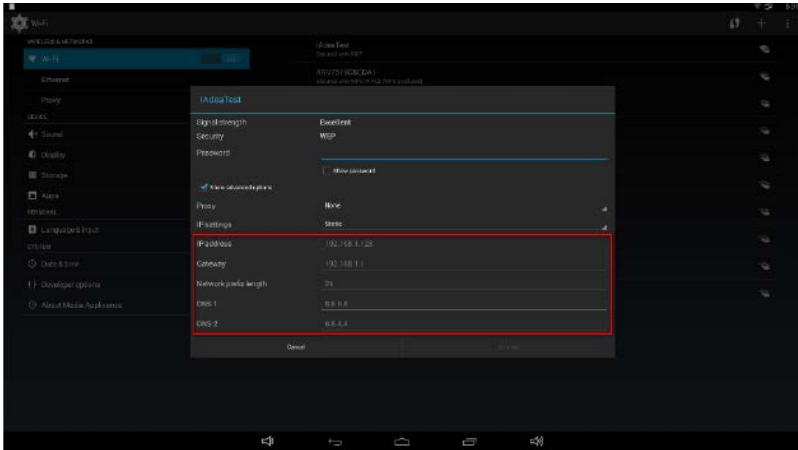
Wi-Fi

WIRELESS & NETWORKS

Wi-Fi

Ethernet

Proxy

DEVICE

Sound

Display

Storage

Apps

PERSONAL

Language & input

SYSTEM

Date & time

Developer options

About Media Appliances

IAdeaTest
Secured with WEP

ARV7519EBCDA1
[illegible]

IAdeaTest

Signal strength Excellent

Security WEP

Password

Show password

Show advanced options

Proxy None

IP settings Static

IP address 192.168.1.128

Gateway 192.168.1.1

Network prefix length 24

DNS 1 8.8.8.8

DNS 2 8.8.4.4

Cancel

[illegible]